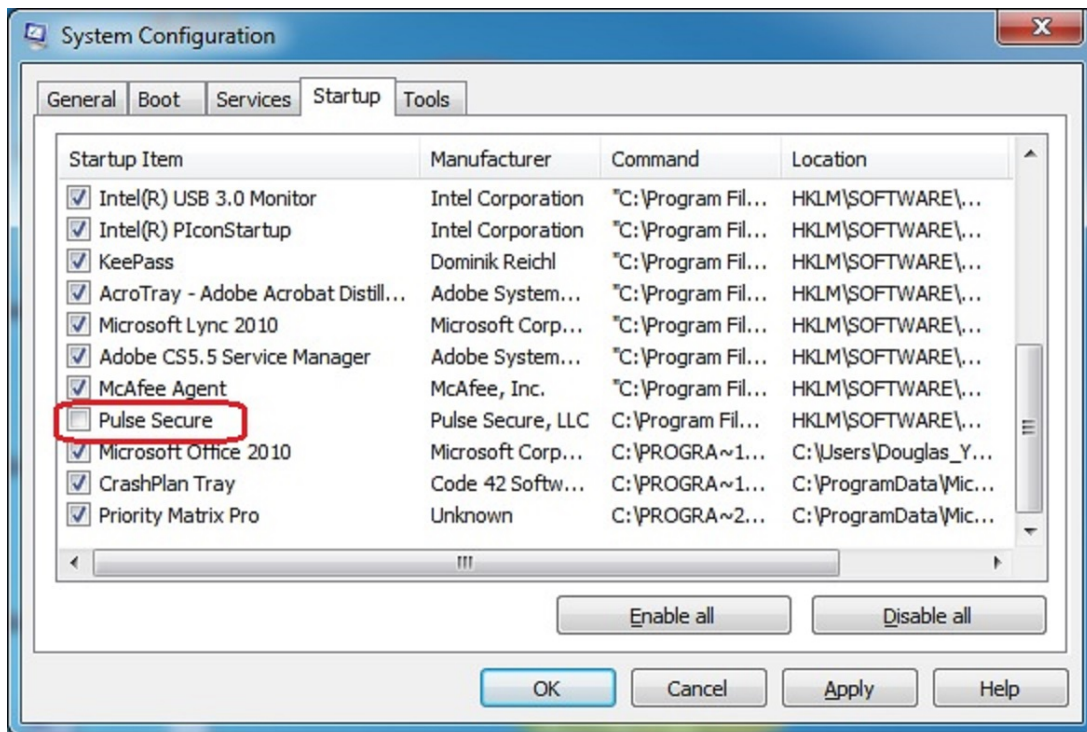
System Configuration

General | Boot | Services | Startup | Tools

| Startup Item | Manufacturer | Command | Location |
|---|---|---|---|
| Intel(R) USB 3.0 Monitor | Intel Corporation | "C:\Program Fil... | HKLM\SOFTWARE\... |
| Intel(R) PIconStartup | Intel Corporation | "C:\Program Fil... | HKLM\SOFTWARE\... |
| KeePass | Dominik Reichl | "C:\Program Fil... | HKLM\SOFTWARE\... |
| AcroTray - Adobe Acrobat Distill... | Adobe System... | "C:\Program Fil... | HKLM\SOFTWARE\... |
| Microsoft Lync 2010 | Microsoft Corp... | "C:\Program Fil... | HKLM\SOFTWARE\... |
| Adobe CS5.5 Service Manager | Adobe System... | "C:\Program Fil... | HKLM\SOFTWARE\... |
| McAfee Agent | McAfee, Inc. | "C:\Program Fil... | HKLM\SOFTWARE\... |
| Pulse Secure | Pulse Secure, LLC | C:\Program Fil... | HKLM\SOFTWARE\... |
| Microsoft Office 2010 | Microsoft Corp... | C:\PROGRA~1... | C:\Users\Douglas_Y... |
| CrashPlan Tray | Code 42 Softw... | C:\PROGRA~1... | C:\ProgramData\Mic... |
| Priority Matrix Pro | Unknown | C:\PROGRA~2... | C:\ProgramData\Mic... |

Enable all | Disable all

OK | Cancel | Apply | Help